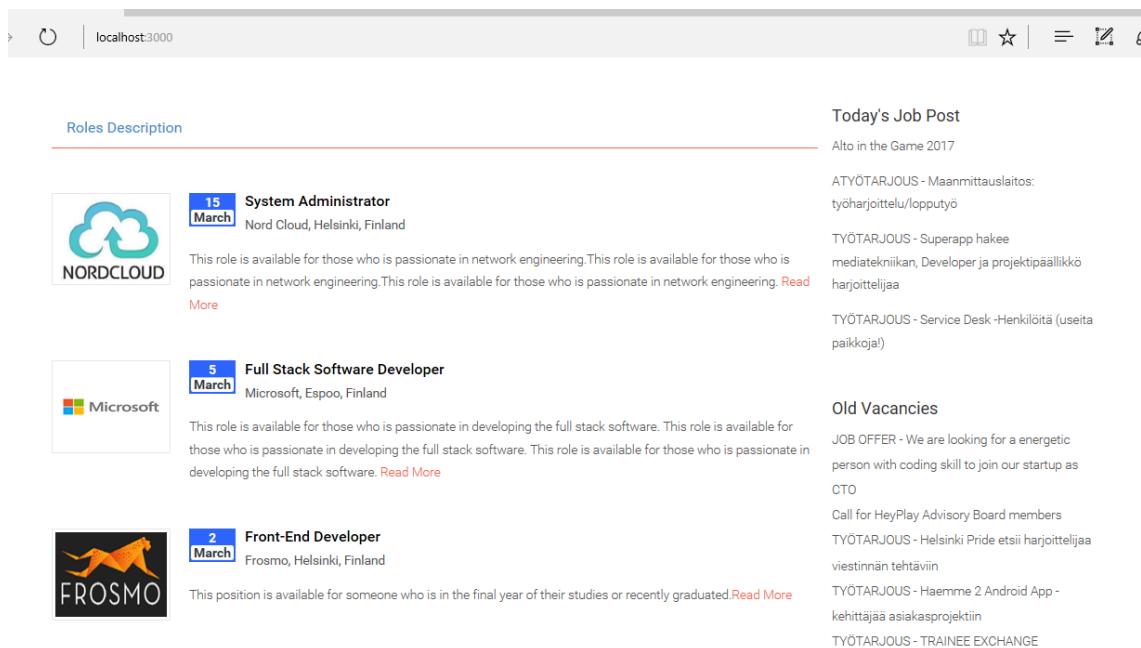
localhost:3000

Roles Description

NORDCLOUD

15
March

System Administrator

Nord Cloud, Helsinki, Finland

This role is available for those who is passionate in network engineering.This role is available for those who is passionate in network engineering.This role is available for those who is passionate in network engineering. Read More

Microsoft

5
March

Full Stack Software Developer

Microsoft, Espoo, Finland

This role is available for those who is passionate in developing the full stack software. This role is available for those who is passionate in developing the full stack software. This role is available for those who is passionate in developing the full stack software. Read More

FROSMO

2
March

Front-End Developer

Frosmo, Helsinki, Finland

This position is available for someone who is in the final year of their studies or recently graduated.Read More

Today's Job Post

Alto in the Game 2017

ATYÖTARJOUS - Maanmittauslaitos: työharjoittelu/lopputyö

TYÖTARJOUS - Superapp hakee mediatekniikan, Developer ja projektipäällikkö harjoittelijaa

TYÖTARJOUS - Service Desk -Henkilöitä (useita paikkoja!)

Old Vacancies

JOB OFFER - We are looking for a energetic person with coding skill to join our startup as CTO

Call for HeyPlay Advisory Board members

TYÖTARJOUS - Helsinki Pride etsii harjoittelijaa viestinnän tehtäviin

TYÖTARJOUS - Haemme 2 Android App -kehittäjää asiakasprojektiin

TYÖTARJOUS - TRAINEE EXCHANGE